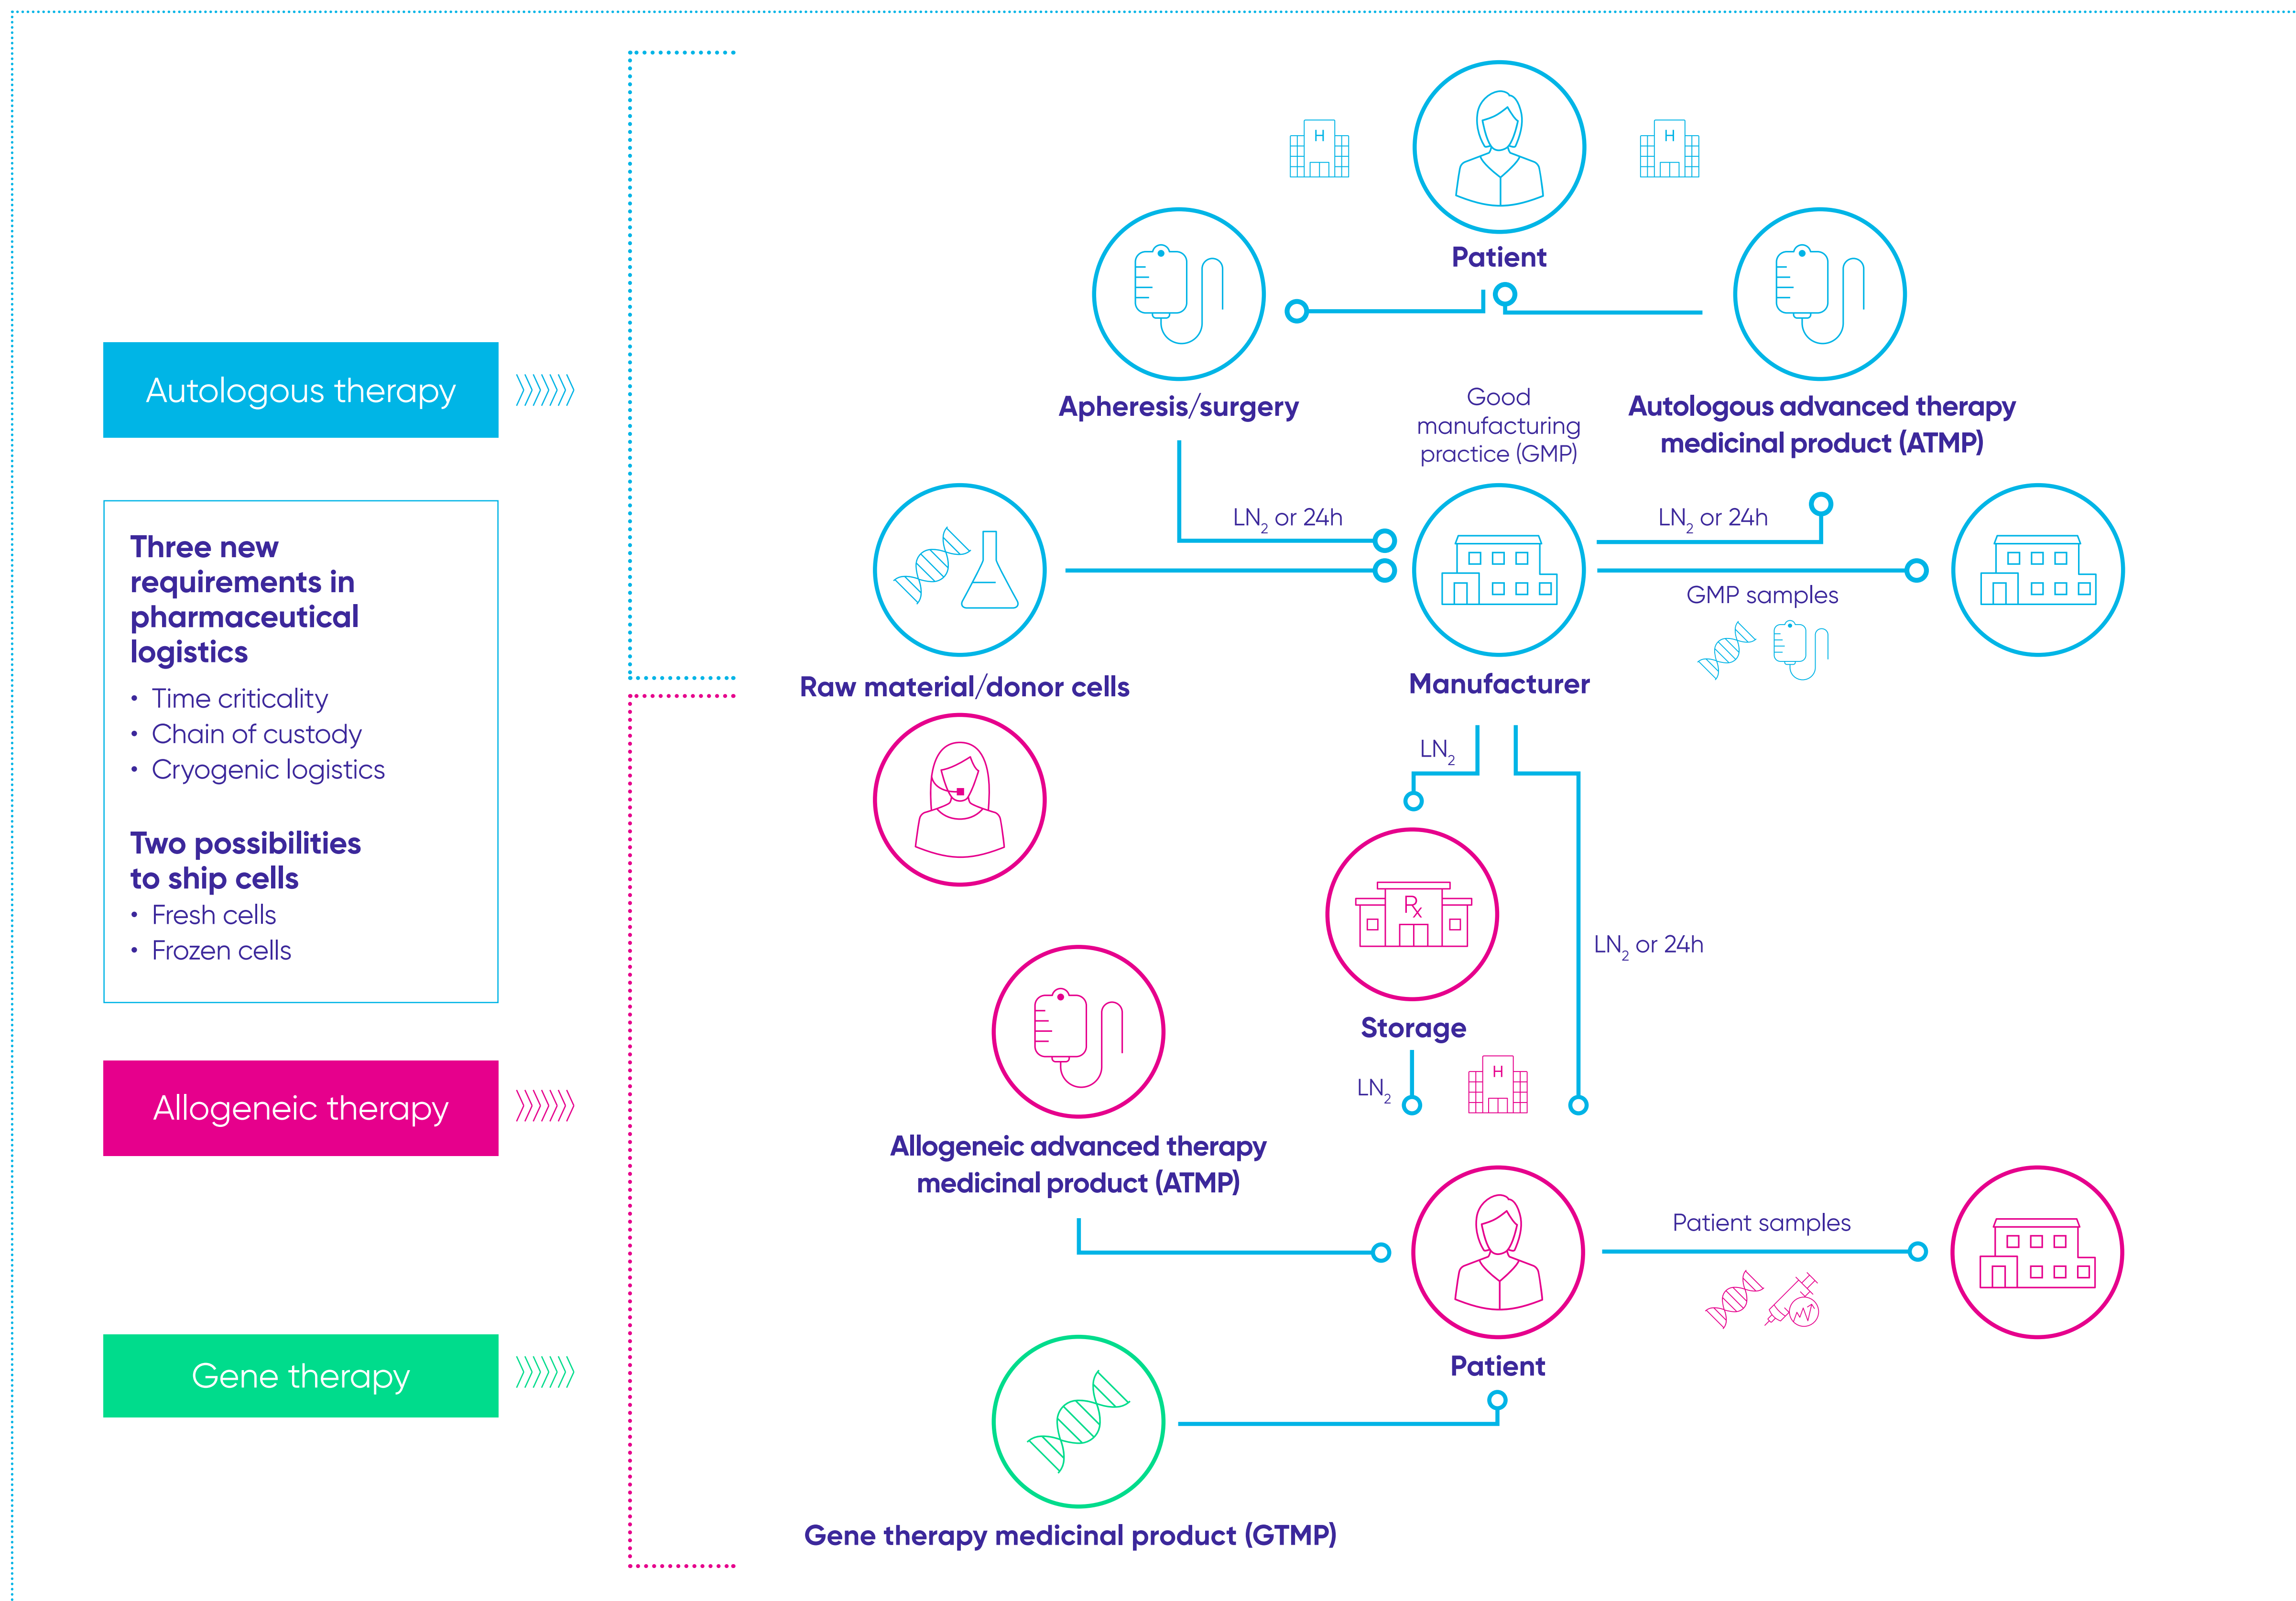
Autologous therapy

Three new requirements in pharmaceutical logistics
• Time criticality
• Chain of custody
• Cryogenic logistics

Two possibilities to ship cells
• Fresh cells
• Frozen cells

Allogeneic therapy

Gene therapy

H

Patient

H

Apheresis/surgery

Good manufacturing practice (GMP)

Autologous advanced therapy medicinal product (ATMP)

$LN_2$ or 24h

$LN_2$ or 24h

GMP samples

Raw material/donor cells

Manufacturer

$LN_2$

Rx

$LN_2$ or 24h

Storage

$LN_2$

H

Allogeneic advanced therapy medicinal product (ATMP)

Patient samples

Patient

Gene therapy medicinal product (GTMP)